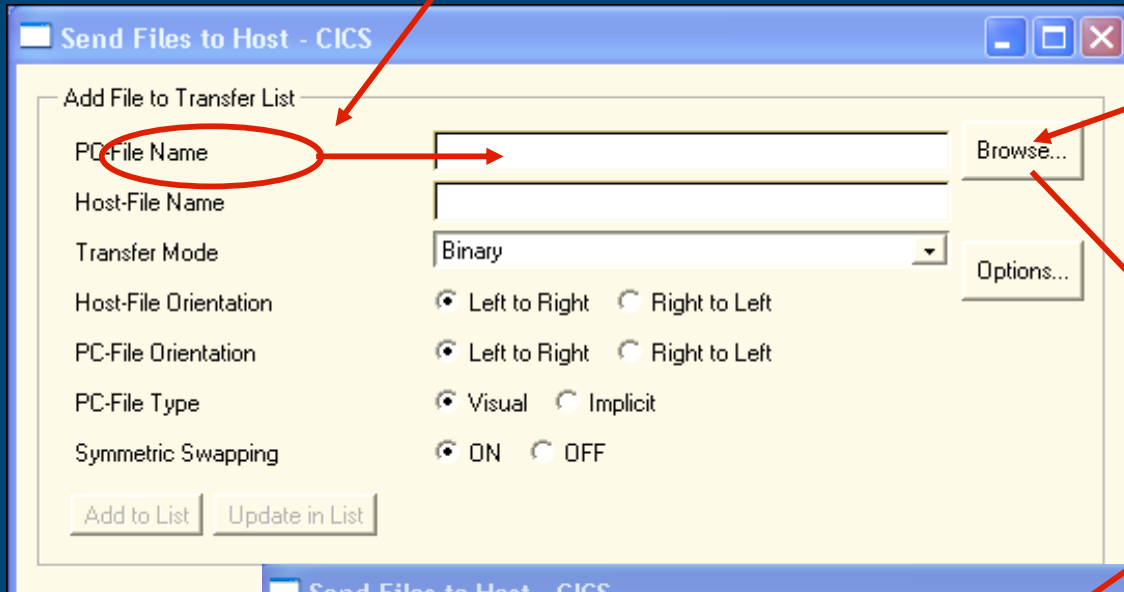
Send Files to Host - CICS

Add File to Transfer List

PC-File Name

Browse...

Host-File Name

Transfer Mode

Binary

Options...

Host-File Orientation

Left to Right

Right to Left

PC-File Orientation

Left to Right

Right to Left

PC-File Type

Visual

Implicit

Symmetric Swapping

ON

OFF

Add to List

Update in List

Send Files to Host - CICS